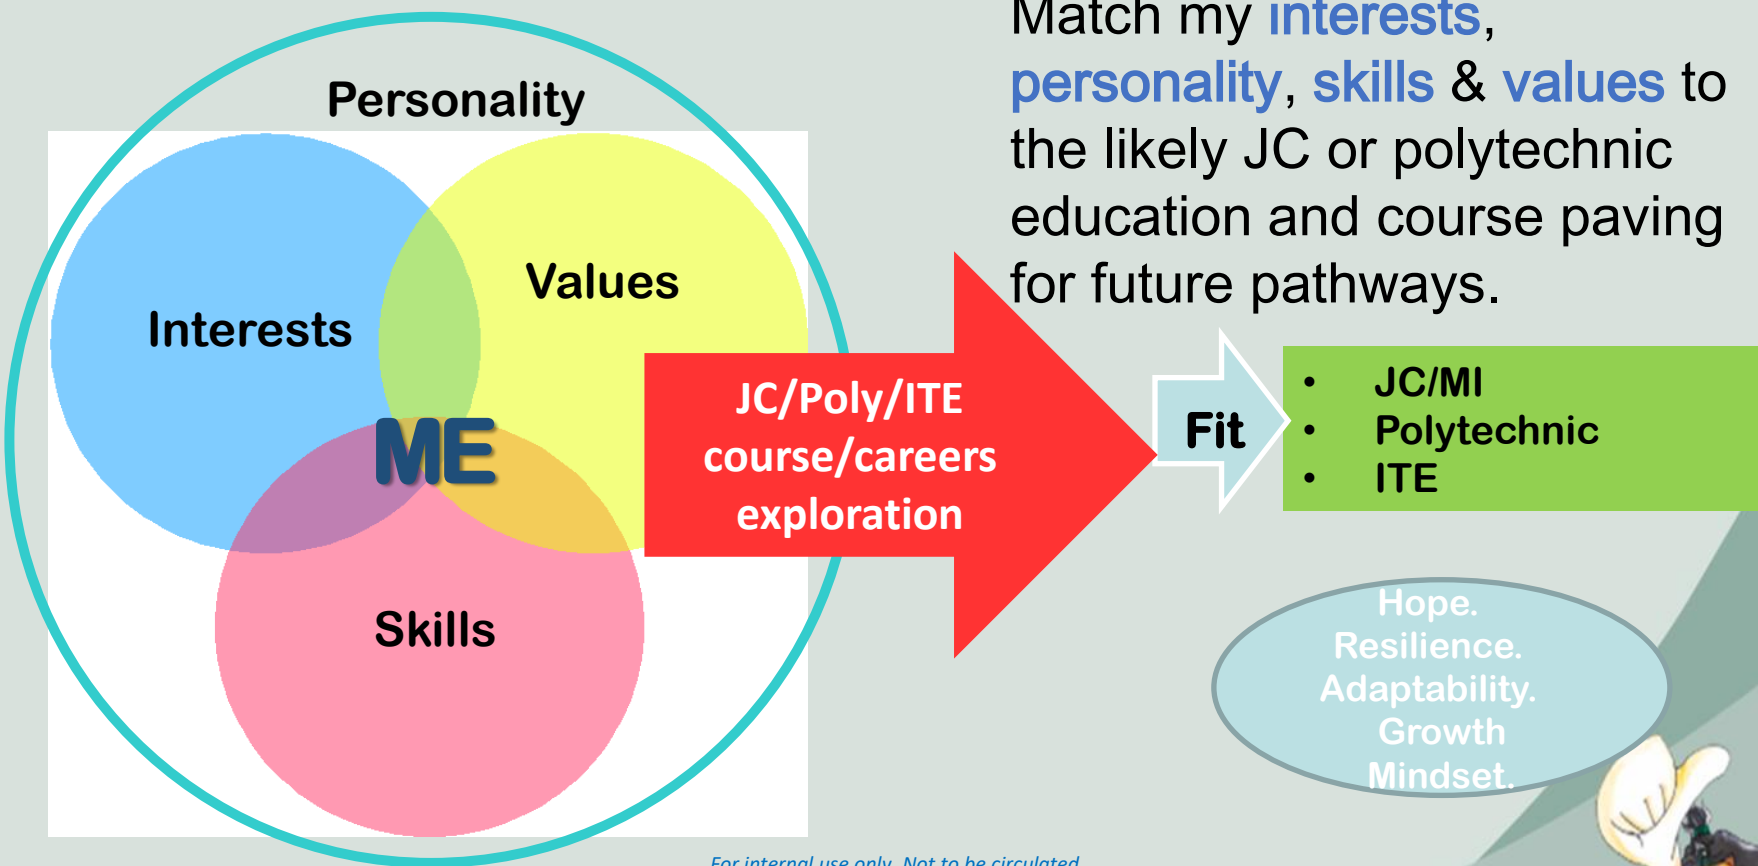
Personality

Interests

Values

ME

Skills

JC/Poly/ITE course/careers exploration

Match my interests, personality, skills & values to the likely JC or polytechnic education and course paving for future pathways.

Fit

- JC/MI
- Polytechnic
- ITE

Hope. Resilience. Adaptability. Growth Mindset.

For internal use only. Not to be circulated.